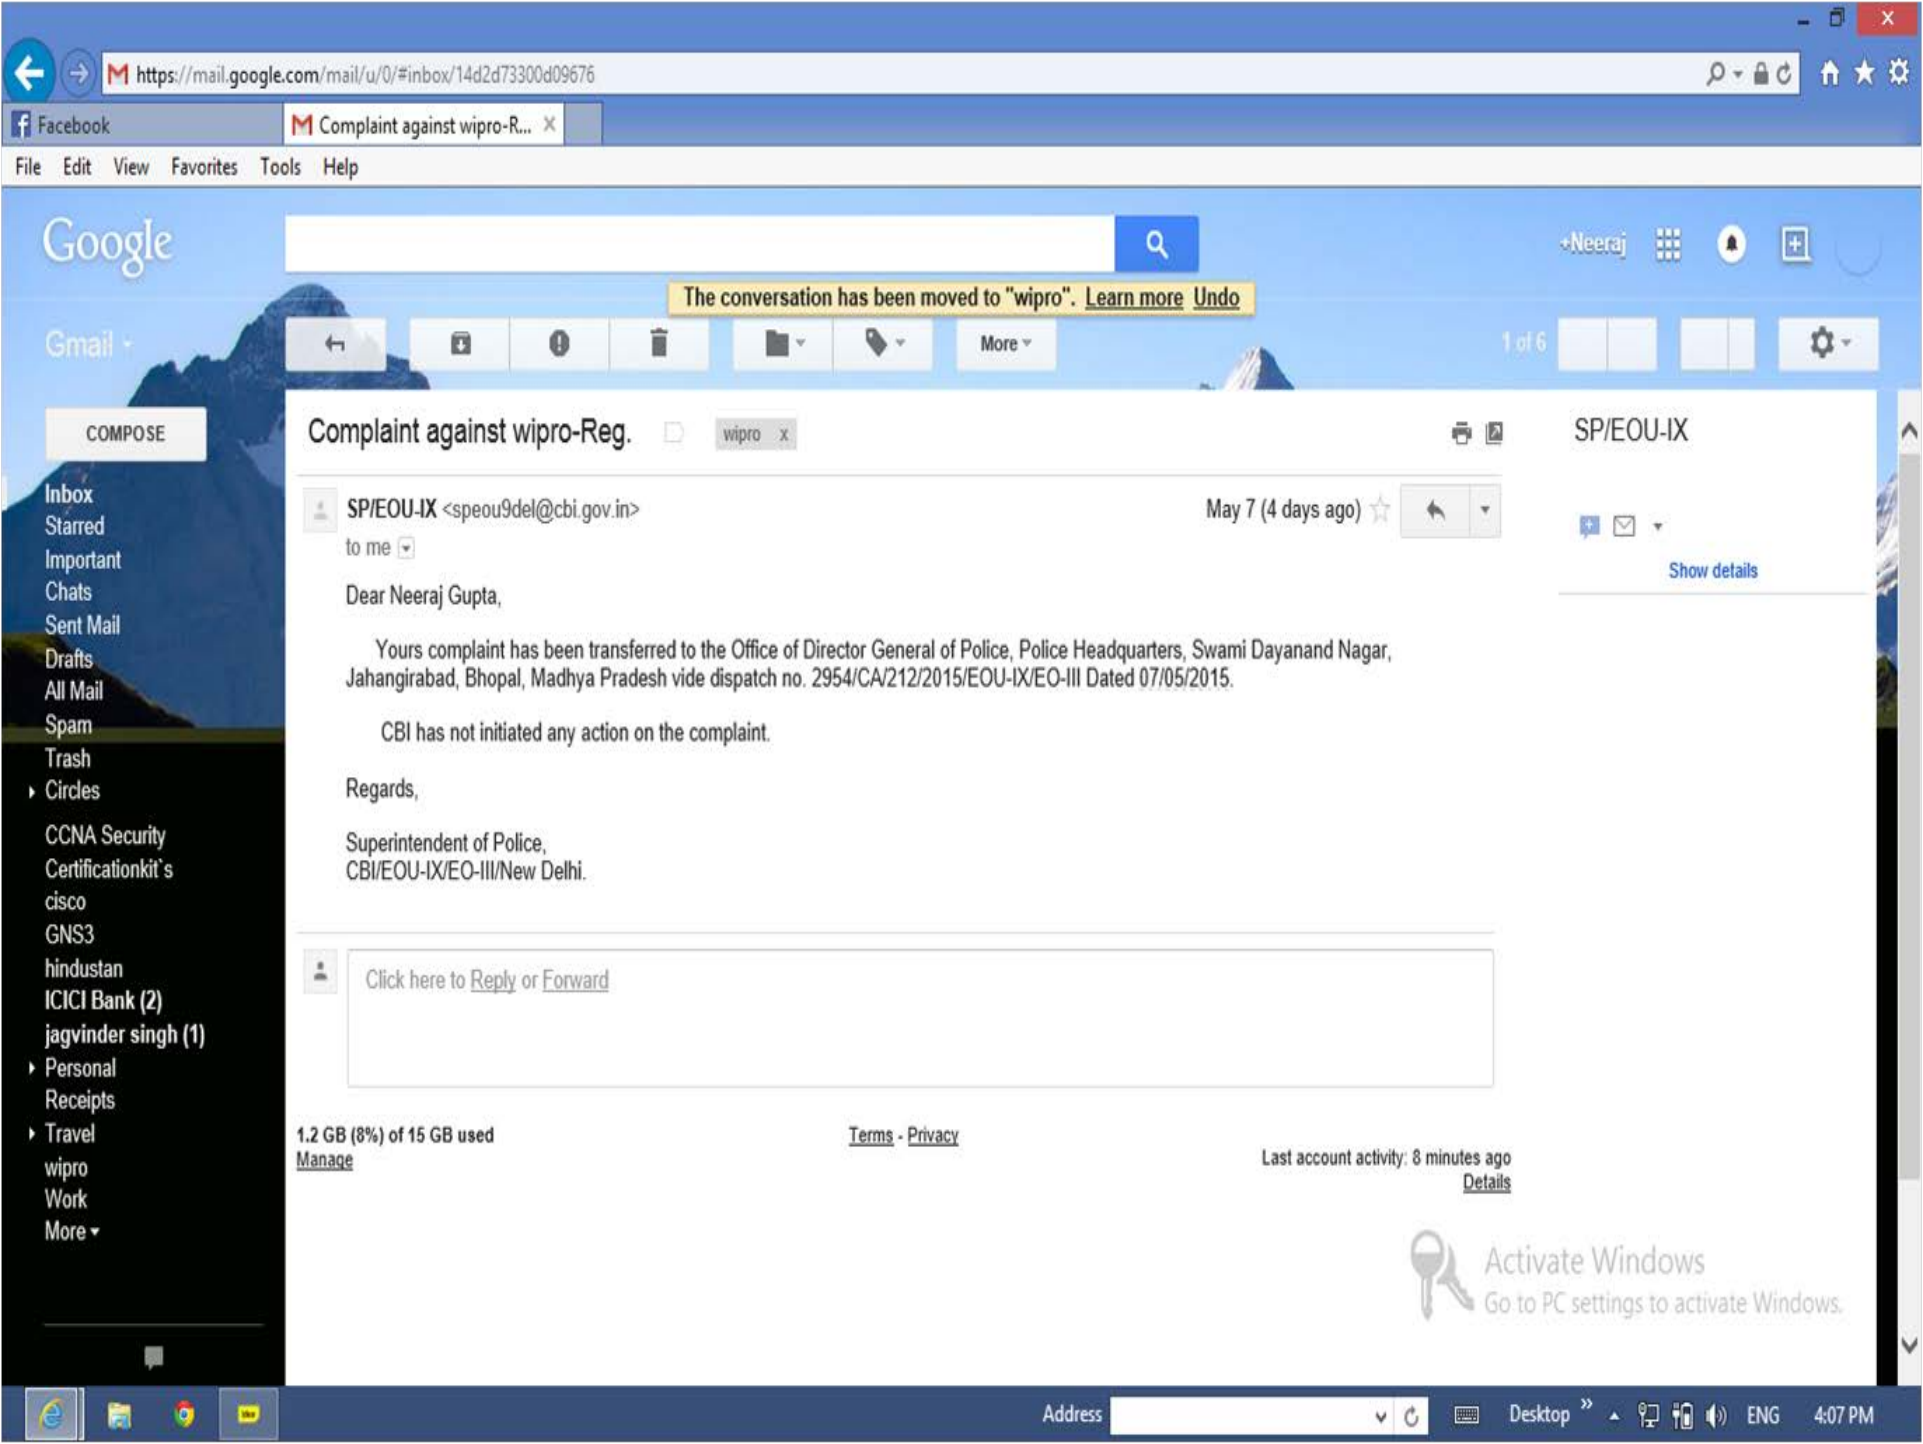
https://mail.google.com/mail/u/0/#inbox/14d2d73300d09676

Facebook
Complaint against wipro-R... ×

File Edit View Favorites Tools Help

Google

+Neeraj

The conversation has been moved to "wipro". Learn more Undo

Gmail

More

1 of 6

COMPOSE

Inbox
Starred
Important
Chats
Sent Mail
Drafts
All Mail
Spam
Trash
Circles
CCNA Security
Certificationkit's
cisco
GNS3
hindustan
ICICI Bank (2)
jagvinder singh (1)
Personal
Receipts
Travel
wipro
Work
More

Complaint against wipro-Reg.

wipro x

SP/EOU-IX <speou9del@cbi.gov.in>
to me

May 7 (4 days ago)

Dear Neeraj Gupta,

Yours complaint has been transferred to the Office of Director General of Police, Police Headquarters, Swami Dayanand Nagar, Jahangirabad, Bhopal, Madhya Pradesh vide dispatch no. 2954/CA/212/2015/EOU-IX/EO-III Dated 07/05/2015.

CBI has not initiated any action on the complaint.

Regards,

Superintendent of Police,
CBI/EOU-IX/EO-III/New Delhi.

Click here to Reply or Forward

1.2 GB (8%) of 15 GB used
Manage

Terms - Privacy

Last account activity: 8 minutes ago
Details

SP/EOU-IX

Show details

Activate Windows
Go to PC settings to activate Windows.

Address

Desktop

ENG

4:07 PM